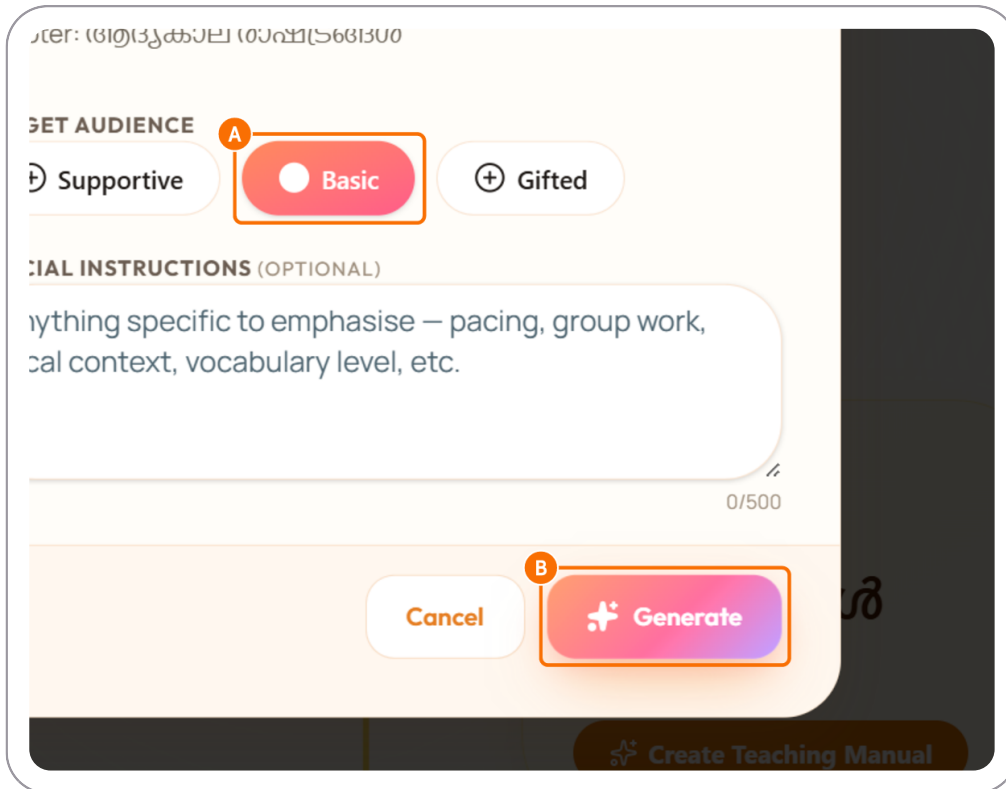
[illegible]

GET AUDIENCE

A

Supportive

Basic

Gifted

CIAL INSTRUCTIONS (OPTIONAL)

nything specific to emphasise — pacing, group work, cal context, vocabulary level, etc.

0/500

B

Cancel

Generate

Create Teaching Manual